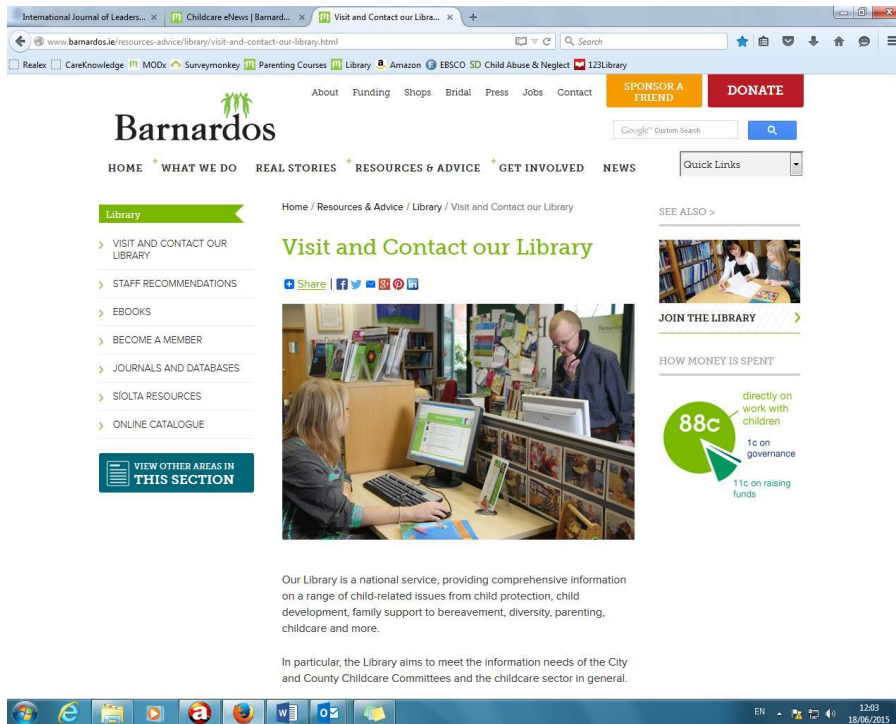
International Journal of Leaders... × Childcare eNews | Barnard... × Visit and Contact our Libra... × +

www.barnardos.ie/resources-advice/library/visit-and-contact-our-library.html

Search

Realex CareKnowledge MODx Surveymonkey Parenting Courses Library Amazon EBSCO SD Child Abuse & Neglect 123Library

Barnardos

About Funding Shops Bridal Press Jobs Contact

SPONSOR A FRIEND

DONATE

Google™ Custom Search

HOME WHAT WE DO REAL STORIES RESOURCES & ADVICE GET INVOLVED NEWS

Quick Links

Library

VISIT AND CONTACT OUR LIBRARY

STAFF RECOMMENDATIONS

EBOOKS

BECOME A MEMBER

JOURNALS AND DATABASES

SÍOLTA RESOURCES

ONLINE CATALOGUE

VIEW OTHER AREAS IN THIS SECTION

Home / Resources & Advice / Library / Visit and Contact our Library

Visit and Contact our Library

Share

Our Library is a national service, providing comprehensive information on a range of child-related issues from child protection, child development, family support to bereavement, diversity, parenting, childcare and more.

In particular, the Library aims to meet the information needs of the City and County Childcare Committees and the childcare sector in general.

SEE ALSO >

JOIN THE LIBRARY

HOW MONEY IS SPENT

88c

directly on work with children

1c on governance

11c on raising funds

EN 12:03 18/06/2015